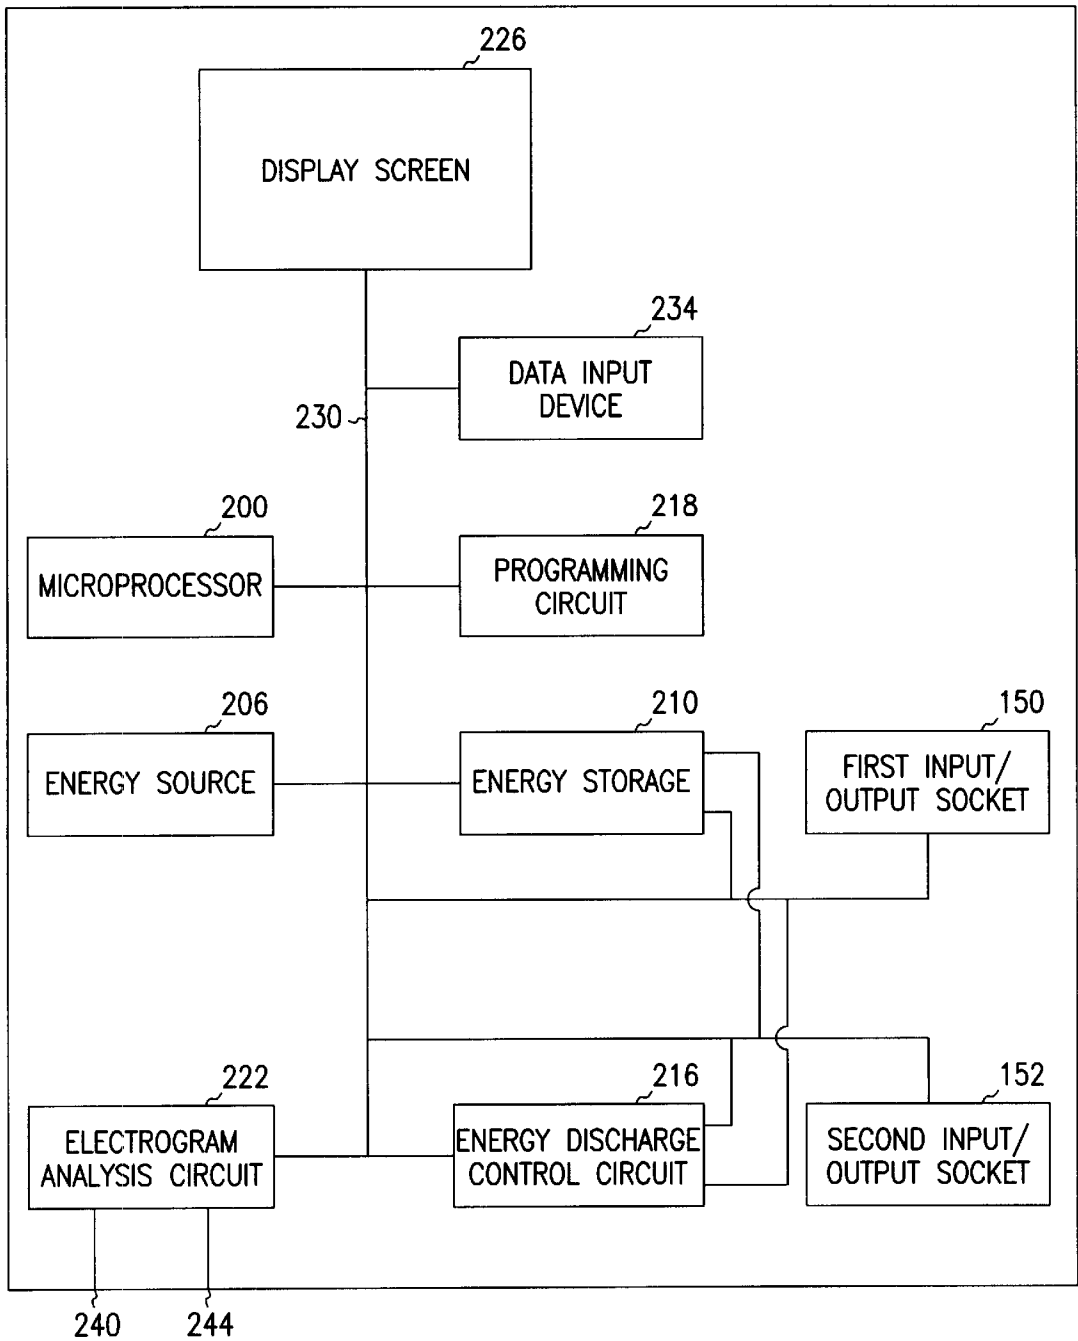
226

DISPLAY SCREEN

234

DATA INPUT DEVICE

230

200

MICROPROCESSOR

218

PROGRAMMING CIRCUIT

206

ENERGY SOURCE

210

ENERGY STORAGE

150

FIRST INPUT/ OUTPUT SOCKET

222

ELECTROGRAM ANALYSIS CIRCUIT

216

ENERGY DISCHARGE CONTROL CIRCUIT

152

SECOND INPUT/ OUTPUT SOCKET

240

244